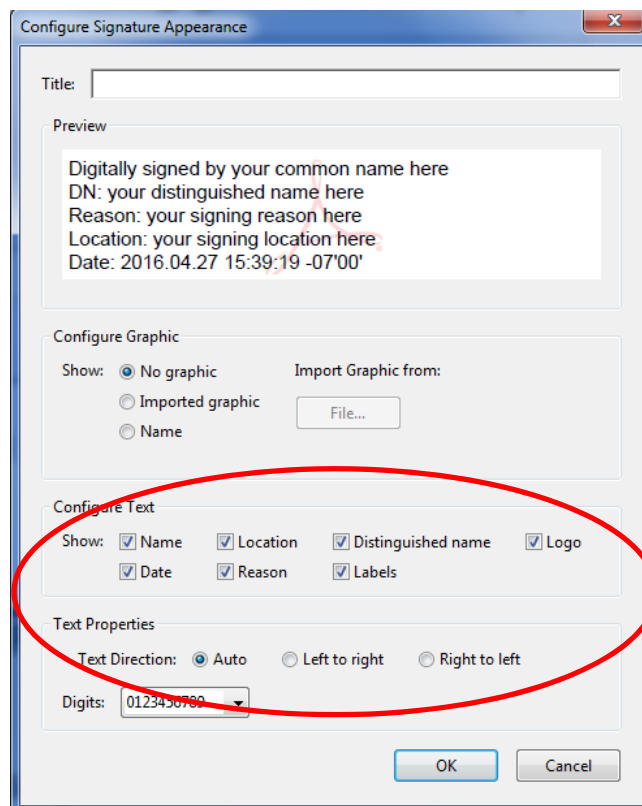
Configure Signature Appearance

Title:

Preview

Digitally signed by your common name here
DN: your distinguished name here
Reason: your signing reason here
Location: your signing location here
Date: 2016.04.27 15:39:19 -07'00'

Configure Graphic

Show: No graphic
Imported graphic
Name

Import Graphic from:
File...

Configure Text

Show: Name Location Distinguished name Logo
Date Reason Labels

Text Properties

Text Direction: Auto Left to right Right to left

Digits: 0123456789

OK Cancel